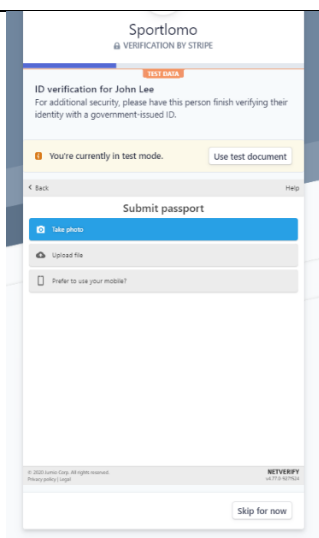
Sportlomo
VERIFICATION BY STRIPE

TEST DATA

ID verification for John Lee
For additional security, please have this person finish verifying their identity with a government-issued ID.

You're currently in test mode.
Use test document

Back
Help

Submit passport

Take photo

Upload file

Prefer to use your mobile?

© 2020 Jumio Corp. All rights reserved.
Privacy policy | Legal

NETVERIFY
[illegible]

Skip for now